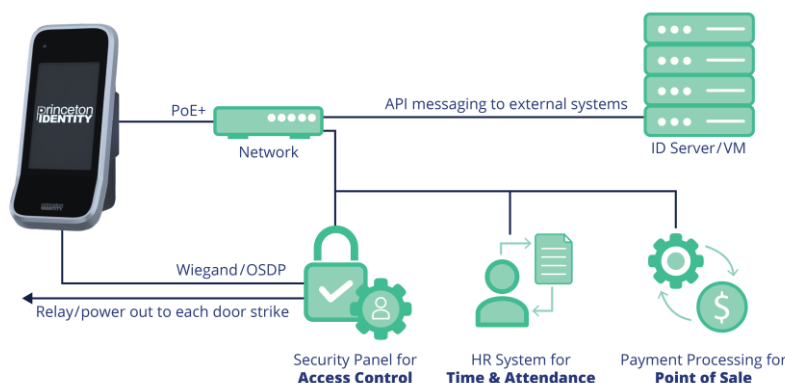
Princeton IDENTITY

PoE+

Network

API messaging to external systems

ID Server/VM

Wiegand/OSDP

Relay/power out to each door strike

Security Panel for **Access Control**

HR System for **Time & Attendance**

Payment Processing for **Point of Sale**